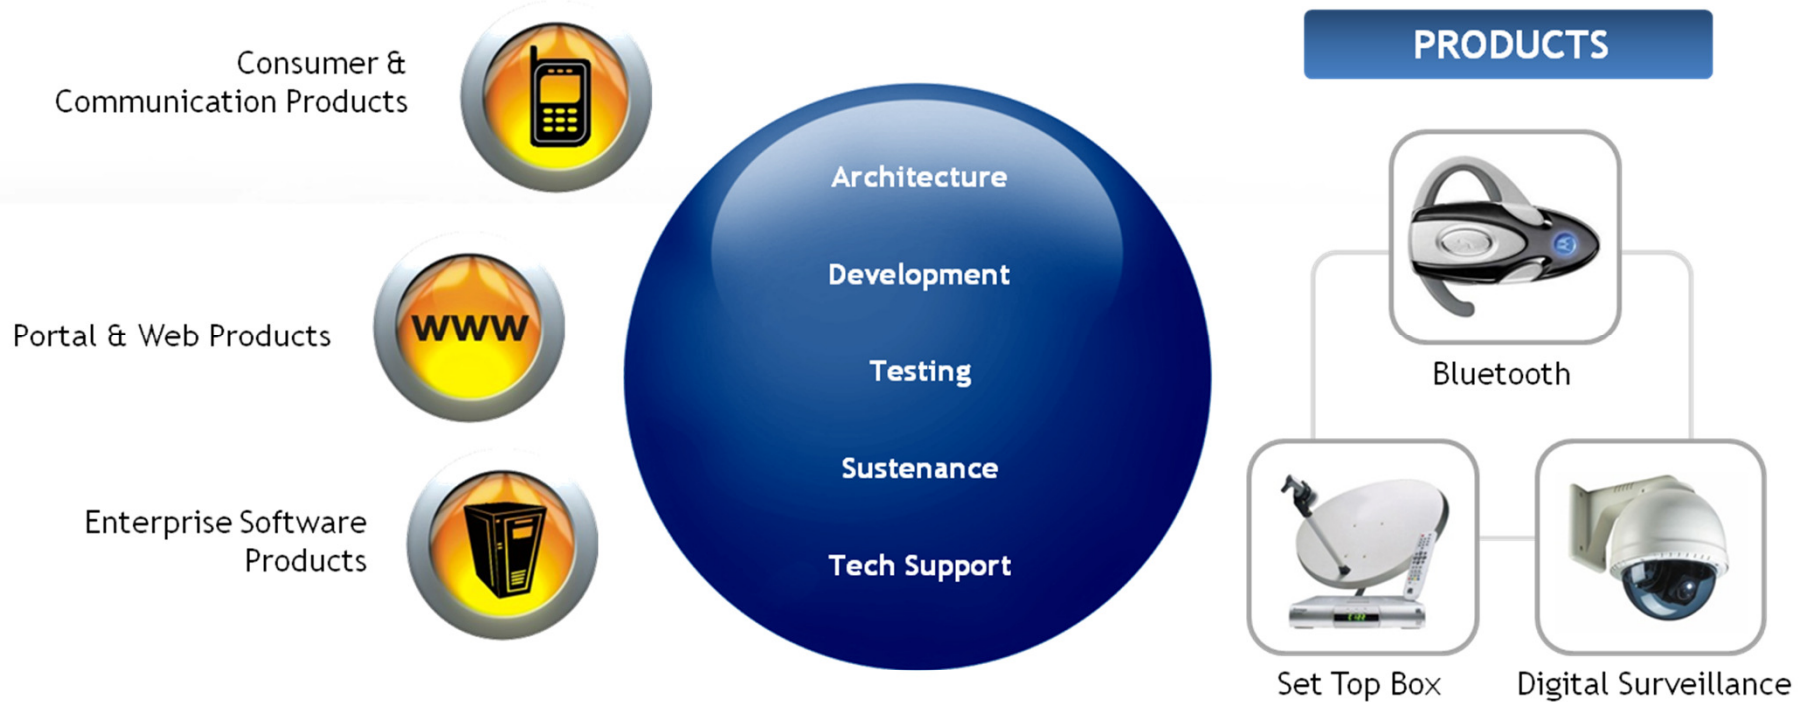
Consumer & Communication Products

Portal & Web Products

Enterprise Software Products

WWW

Architecture

Development

Testing

Sustenance

Tech Support

PRODUCTS

Bluetooth

Set Top Box

Digital Surveillance